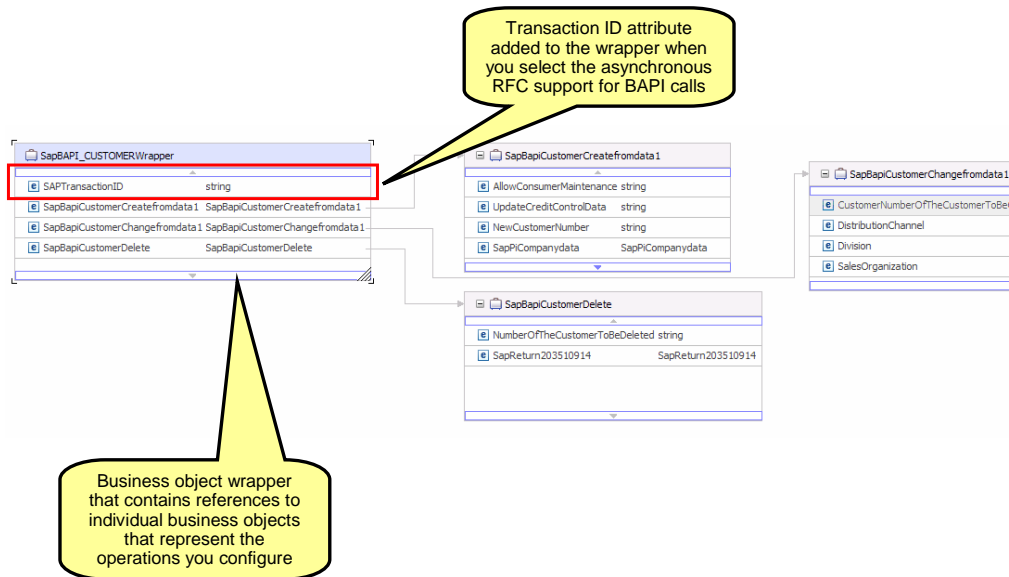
Transaction ID attribute added to the wrapper when you select the asynchronous RFC support for BAPI calls

SapBAPI_CUSTOMERWrapper

| | |
|---|---|
| SAPTransactionID | string |
| SapBapiCustomerCreatefromdata1 | SapBapiCustomerCreatefromdata1 |
| SapBapiCustomerChangefromdata1 | SapBapiCustomerChangefromdata1 |
| SapBapiCustomerDelete | SapBapiCustomerDelete |

SapBapiCustomerCreatefromdata1

| | |
|---|---|
| AllowConsumerMaintenance | string |
| UpdateCreditControlData | string |
| NewCustomerNumber | string |
| SapPiCompanydata | SapPiCompanydata |

SapBapiCustomerChangefromdata1

CustomerNumberOfTheCustomerToBeC
DistributionChannel
Division
SalesOrganization

SapBapiCustomerDelete

| | |
|---|---|
| NumberOfTheCustomerToBeDeleted | string |
| SapReturn203510914 | SapReturn203510914 |

Business object wrapper that contains references to individual business objects that represent the operations you configure